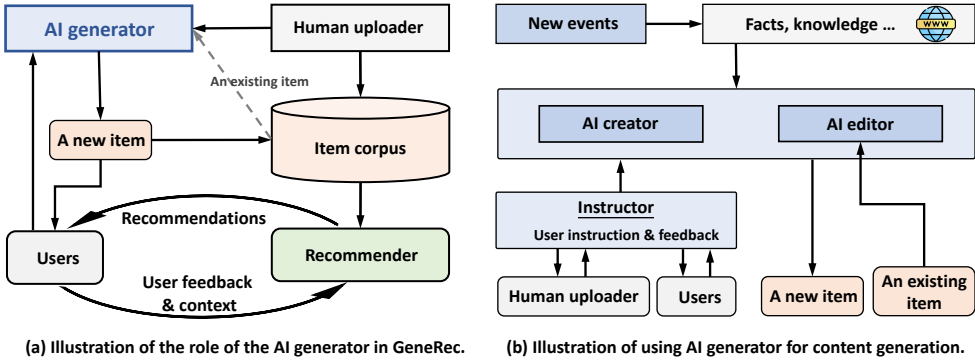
AI generator

Human uploader

An existing item

A new item

Item corpus

Recommendations

Users

Recommender

User feedback & context

(a) Illustration of the role of the AI generator in GeneRec.

New events

Facts, knowledge ...

WWW

AI creator

AI editor

Instructor

User instruction & feedback

Human uploader

Users

A new item

An existing item

(b) Illustration of using AI generator for content generation.